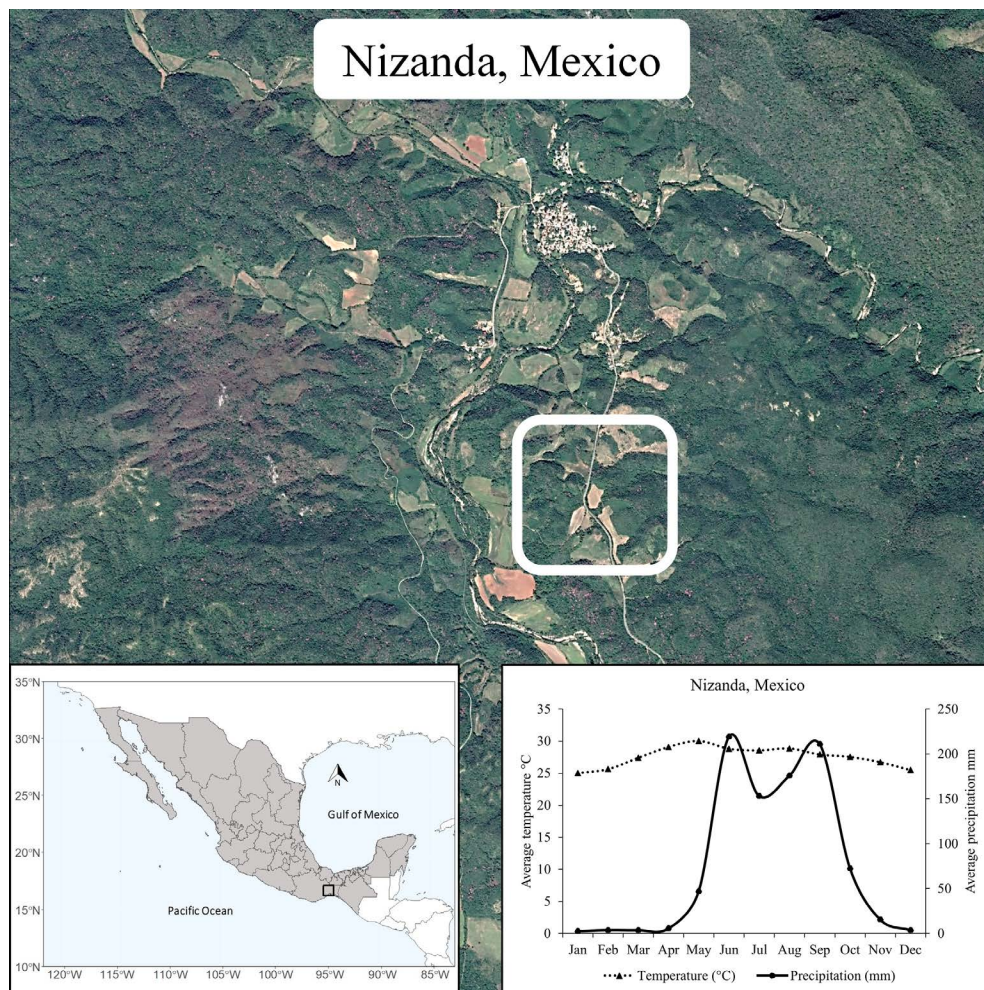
Nizanda, Mexico

35°N
30°N
25°N
20°N
15°N
10°N
120°W 115°W 110°W 105°W 100°W 95°W 90°W 85°W
N
Gulf of Mexico
Pacific Ocean

Nizanda, Mexico
Average temperature °C
35
30
25
20
15
10
5
0
Average precipitation mm
250
200
150
100
50
0
Jan Feb Mar Apr May Jun Jul Aug Sep Oct Nov Dec
Temperature (°C)
Precipitation (mm)